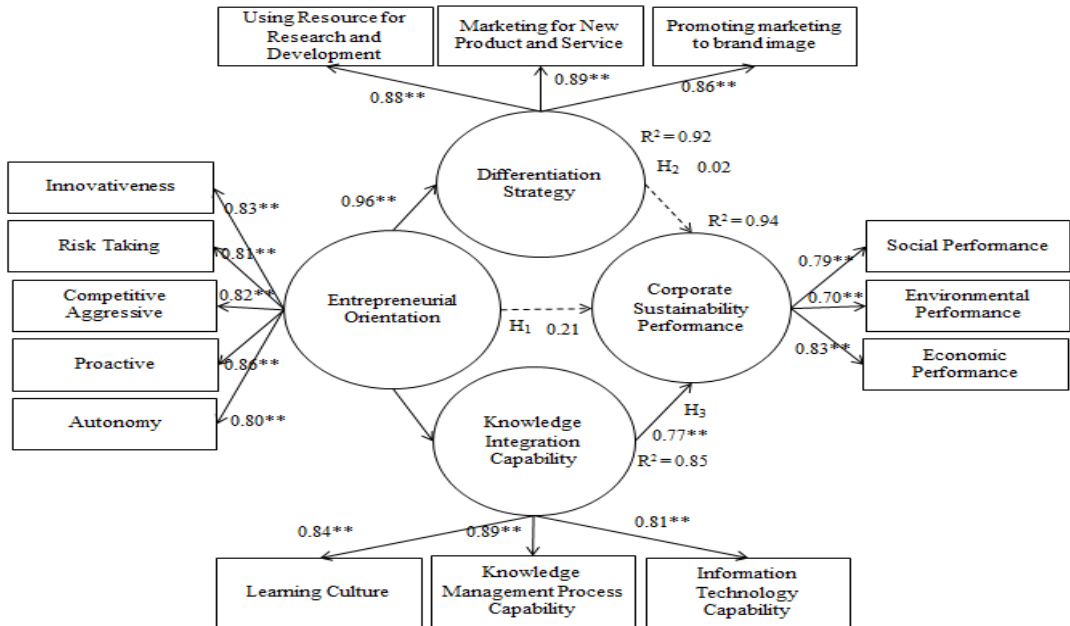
Using Resource for Research and Development

Marketing for New Product and Service

Promoting marketing to brand image

0.88**

0.89**

0.86**

$R^2 = 0.92$

Differentiation Strategy

$H_2$ 0.02

$R^2 = 0.94$

Innovativeness

0.83**

0.96**

Risk Taking

0.81**

Competitive Aggressive

0.82**

Entrepreneurial Orientation

$H_1$ 0.21

Corporate Sustainability Performance

Proactive

0.86**

Autonomy

0.80**

Social Performance

0.79**

0.70**

Environmental Performance

0.83**

Economic Performance

Knowledge Integration Capability

$H_3$

0.77**

$R^2 = 0.85$

0.84**

0.89**

0.81**

Learning Culture

Knowledge Management Process Capability

Information Technology Capability